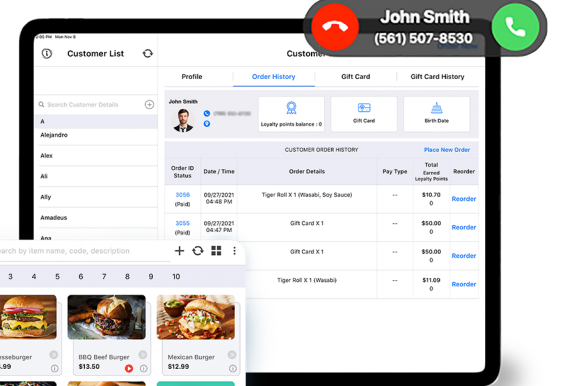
5:27 PM Mon Nov 8

John Smith
(561) 507-8530

Customer List

Customer

Search Customer Details

A

Alejandro

Alex

Ali

Ally

Amadeus

Ana

Profile

Order History

Gift Card

Gift Card History

John Smith

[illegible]

Loyalty points balance : 0

Gift Card

Birth Date

CUSTOMER ORDER HISTORY

Place New Order

| Order ID Status | Date / Time | Order Details | Pay Type | Total Earned Loyalty Points | Reorder |
|---|---|---|---|---|---|
| 3056 (Paid) | 09/27/2021 04:48 PM | Tiger Roll X 1 (Wasabi, Soy Sauce) | -- | \$10.70 0 | Reorder |
| 3055 (Paid) | 09/27/2021 04:47 PM | Gift Card X 1 | -- | \$50.00 0 | Reorder |
| | | Gift Card X 1 | -- | \$50.00 0 | Reorder |
| | | Tiger Roll X 1 (Wasabi) | -- | \$11.09 0 | Reorder |

earch by item name, code, description

3 4 5 6 7 8 9 10

esseburger
.99

BBQ Beef Burger
\$13.50

Mexican Burger
\$12.99